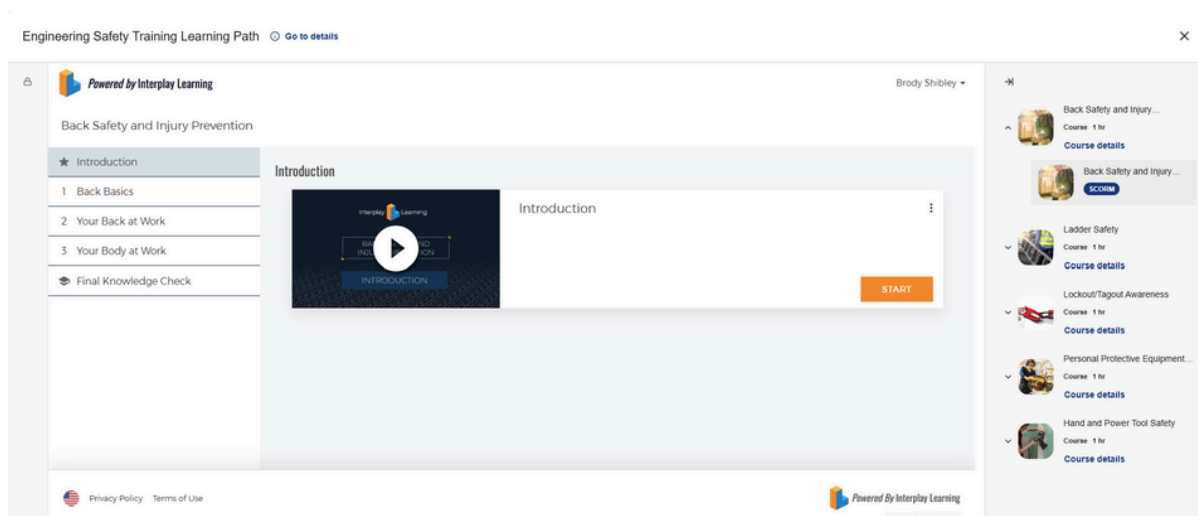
Engineering Safety Training Learning Path Go to details

×

Powered by Interplay Learning

Brody Shibley

Back Safety and Injury Prevention

Introduction

1 Back Basics

2 Your Back at Work

3 Your Body at Work

Final Knowledge Check

Introduction

Interplay Learning

BA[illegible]ND
INJU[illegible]ION

INTRODUCTION

Introduction

START

Back Safety and Injury...
Course 1 hr
Course details

Back Safety and Injury...
SCORM

Ladder Safety
Course 1 hr
Course details

Lockout/Tagout Awareness
Course 1 hr
Course details

Personal Protective Equipment...
Course 1 hr
Course details

Hand and Power Tool Safety
Course 1 hr
Course details

Privacy Policy Terms of Use

Powered By Interplay Learning